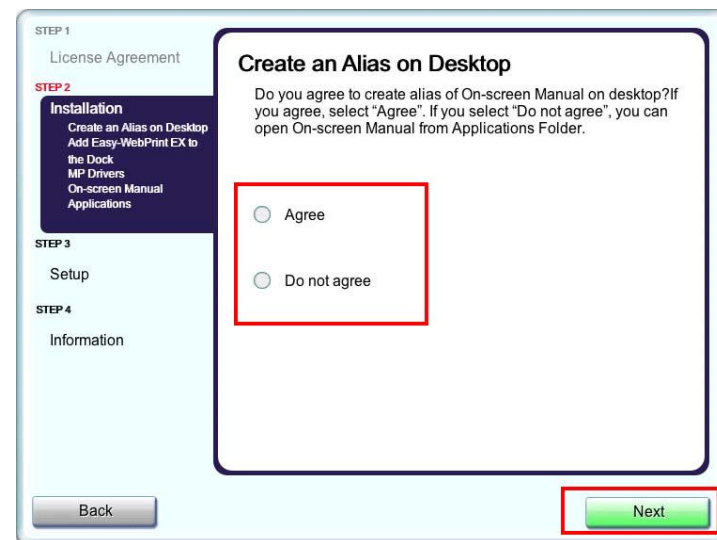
STEP 1
License Agreement
STEP 2
Installation
Create an Alias on Desktop
Add Easy-WebPrint EX to the Dock
MP Drivers
On-screen Manual
Applications
STEP 3
Setup
STEP 4
Information

Create an Alias on Desktop

Do you agree to create alias of On-screen Manual on desktop?If you agree, select "Agree". If you select "Do not agree", you can open On-screen Manual from Applications Folder.

Agree

Do not agree

Back

Next